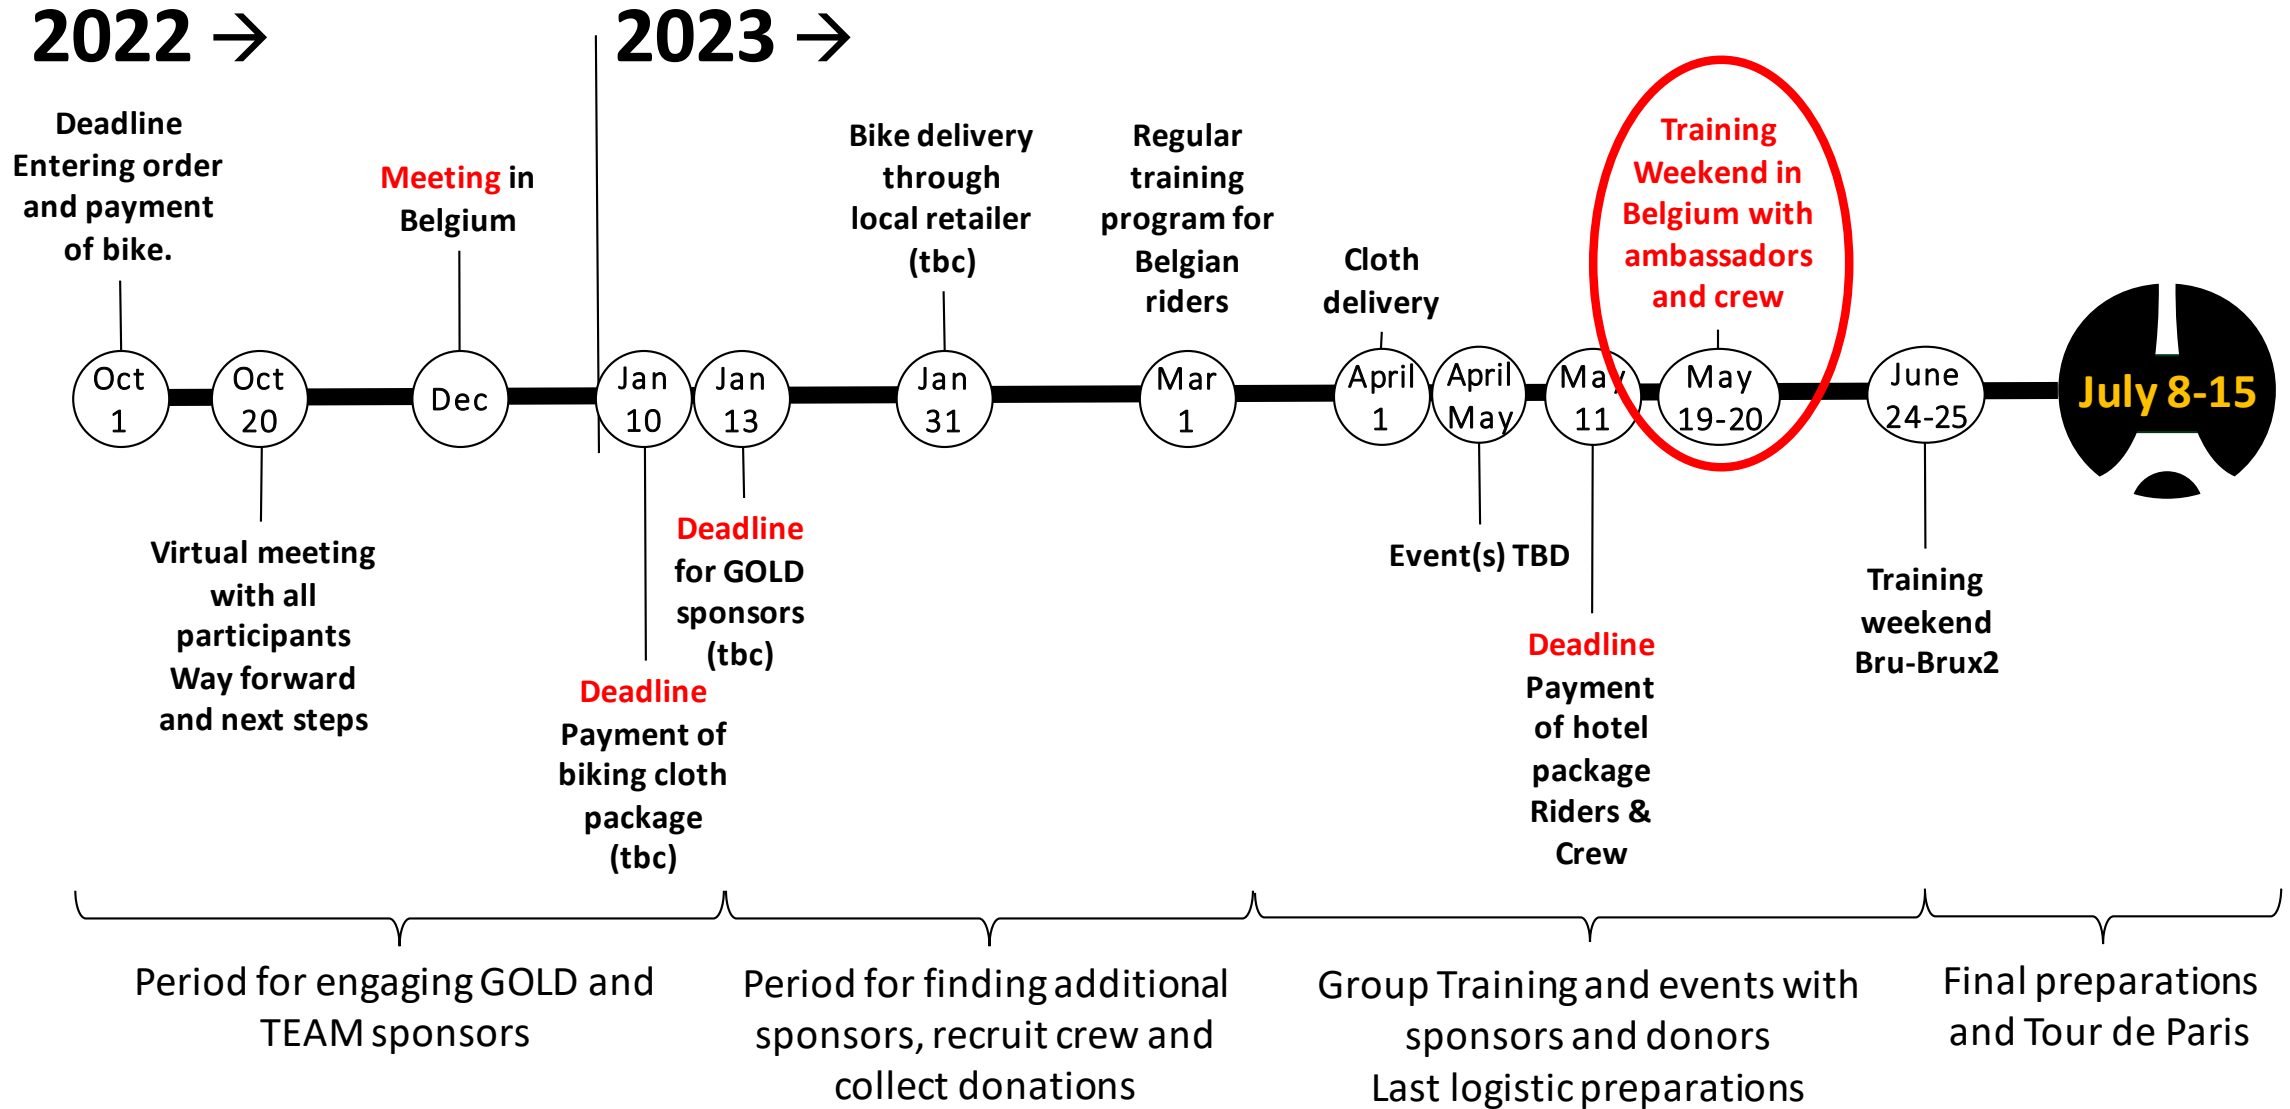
2022 →

2023 →

Deadline Entering order and payment of bike.

Meeting in Belgium

Bike delivery through local retailer (tbc)

Regular training program for Belgian riders

Cloth delivery

Training Weekend in Belgium with ambassadors and crew

Oct 1

Oct 20

Dec

Jan 10

Jan 13

Jan 31

Mar 1

April 1

April May

May 11

May 19-20

June 24-25

July 8-15

Virtual meeting with all participants Way forward and next steps

Deadline Payment of biking cloth package (tbc)

Deadline for GOLD sponsors (tbc)

Event(s) TBD

Deadline Payment of hotel package Riders & Crew

Training weekend Bru-Brux2

Period for engaging GOLD and TEAM sponsors

Period for finding additional sponsors, recruit crew and collect donations

Group Training and events with sponsors and donors Last logistic preparations

Final preparations and Tour de Paris